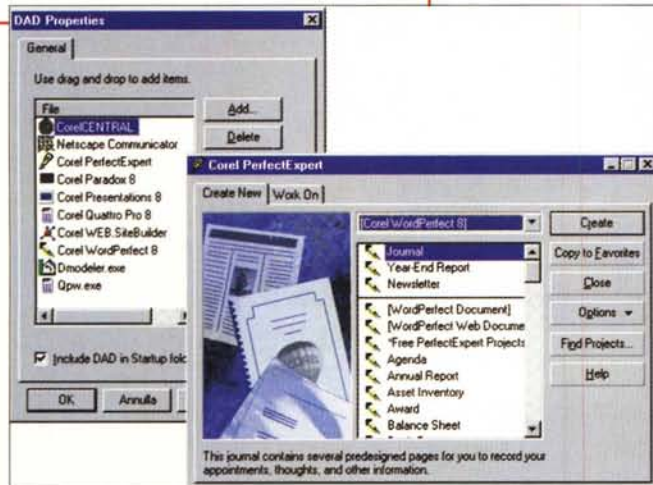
DAD Properties

General

Use drag and drop to add items.

File

CorelCENTRAL

Netscape Communicator

Corel PerfectExpert

Corel Paradox 8

Corel Presentations 8

Corel Quattro Pro 8

Corel WEB.SiteBuilder

Corel WordPerfect 8

Dmodeler.exe

Qpw.exe

Add...

Delete

Include DAD in Startup fold

OK

Annulla

Corel PerfectExpert

Create New

Work On

[Corel WordPerfect 8]

Journal

Year-End Report

Newsletter

[WordPerfect Document]

[WordPerfect Web Docume

*Free PerfectExpert Projects

Agenda

Annual Report

Asset Inventory

Award

Balance Sheet

Create

Copy to Favorites

Close

Options

Find Projects...

Help

This journal contains several predesigned pages for you to record your appointments, thoughts, and other information.